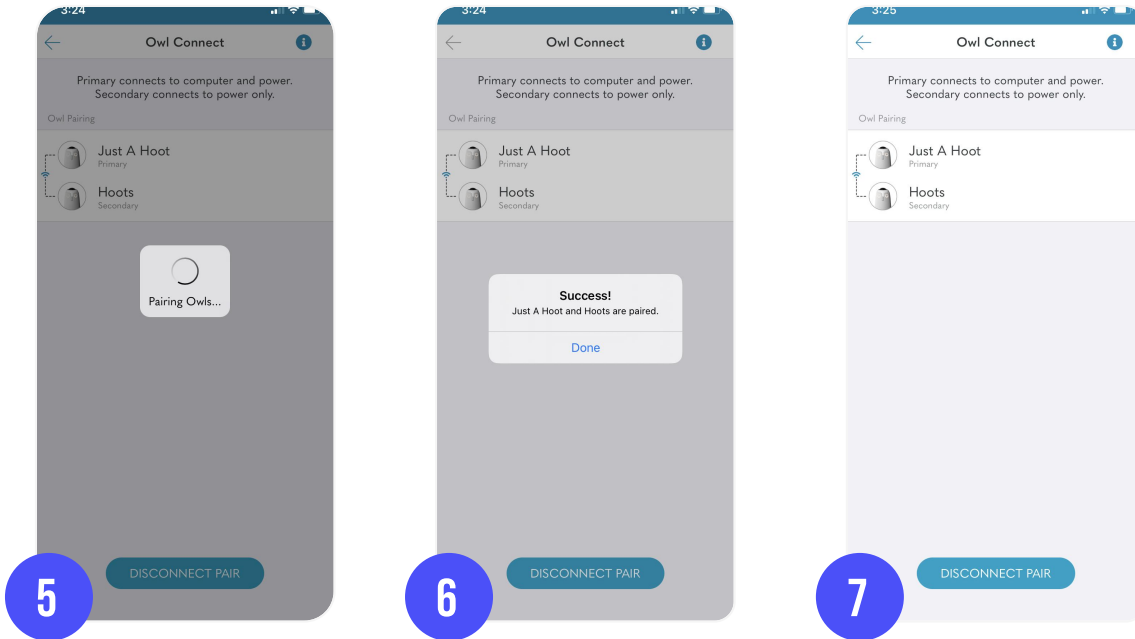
3:24

Owl Connect

Primary connects to computer and power.
Secondary connects to power only.

Owl Pairing

Just A Hoot
Primary

Hoots
Secondary

Pairing Owls...

DISCONNECT PAIR

5

3:24

Owl Connect

Primary connects to computer and power.
Secondary connects to power only.

Owl Pairing

Just A Hoot
Primary

Hoots
Secondary

Success!
Just A Hoot and Hoots are paired.

Done

DISCONNECT PAIR

6

3:25

Owl Connect

Primary connects to computer and power.
Secondary connects to power only.

Owl Pairing

Just A Hoot
Primary

Hoots
Secondary

DISCONNECT PAIR

7